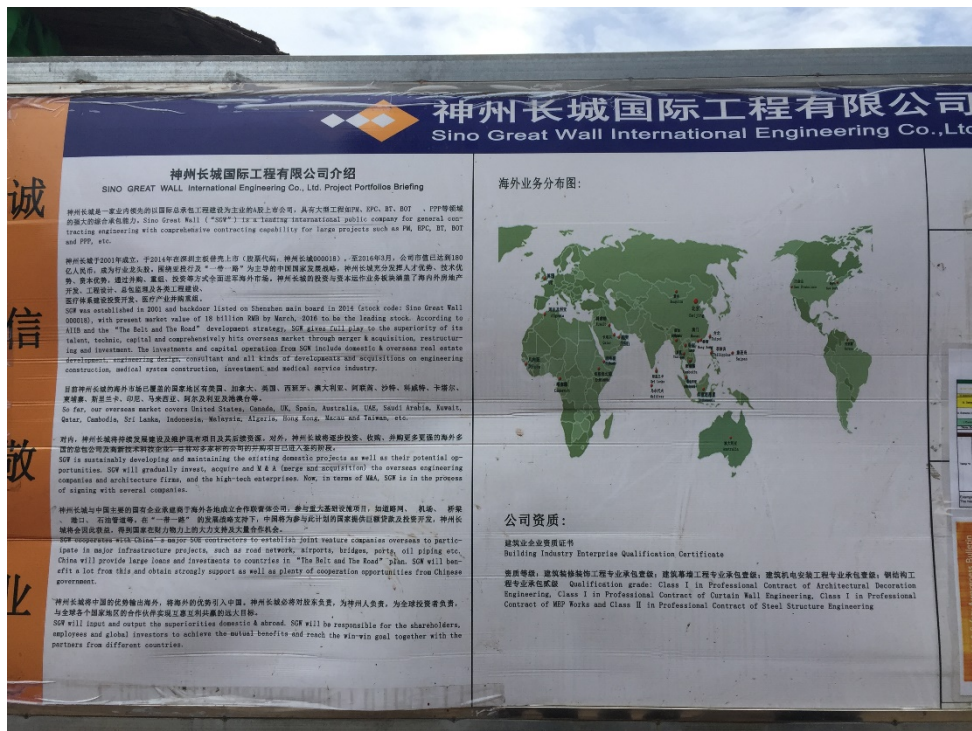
神州长城国际工程有限公司
Sino Great Wall International Engineering Co.,Ltd

诚

信

敬

业

神州长城国际工程有限公司介绍
SINO GREAT WALL International Engineering Co., Ltd. Project Portfolios Briefing

神州长城是一家由内资控股的以国际总承包工程建设为主业的A股上市公司，具有大型工程如PM、EPC、BT、BOT、PPP等领域的强大的综合承包能力。Sino Great Wall ("SGW") is a leading international public company for general contracting engineering with comprehensive contracting capability for large projects such as PM, EPC, BT, BOT and PPP, etc.

神州长城于2001年成立，于2014年在深圳主板借壳上市（股票代码：神州长城000018），至2016年3月，公司市值已达到180亿人民币，成为行业龙头股。围绕亚投行及"一带一路"为主导的中国国家发展战略，神州长城充分发挥人才优势、技术优势、资本优势，通过并购、重组、投资等方式全面进军海外市场。神州长城的投资与资本运作业务板块涵盖了海外外房地产开发、工程设计、总包监理及各类工程建设、医疗体系建设投资开发、医疗产业并购重组。
SGW was established in 2001 and backdoor listed on Shenzhen main board in 2014 (stock code: Sino Great Wall 000018), with present market value of 18 billion RMB by March, 2016 to be the leading stock. According to AIIB and the "The Belt and The Road" development strategy, SGW gives full play to the superiority of its talent, technic, capital and comprehensively hits overseas market through merger & acquisition, restructuring and investment. The investments and capital operation from SGW include domestic & overseas real estate development, engineering design, consultant and all kinds of developments and acquisitions on engineering construction, medical system construction, investment and medical service industry.

目前神州长城的海外市场已覆盖的国家地区有美国、加拿大、英国、西班牙、澳大利亚、阿联酋、沙特、科威特、卡塔尔、柬埔寨、斯里兰卡、印尼、马来西亚、阿尔及利亚及港澳台等。
So far, our overseas market covers United States, Canada, UK, Spain, Australia, UAE, Saudi Arabia, Kuwait, Qatar, Cambodia, Sri Lanka, Indonesia, Malaysia, Algeria, Hong Kong, Macau and Taiwan, etc.

对内，神州长城将持续发展建设及维护现有项目及其后续资源。对外，神州长城将逐步投资、收购、并购更多更强的海外各国的总包公司及高新技术科技企业，目前对多家海外公司的并购项目已进入签约阶段。
SGW is sustainably developing and maintaining the existing domestic projects as well as their potential opportunities. SGW will gradually invest, acquire and M & A (merge and acquisition) the overseas engineering companies and architecture firms, and the high-tech enterprises. Now, in terms of M&A, SGW is in the process of signing with several companies.

神州长城与中国主要的国有企业承建商于海外各地成立合作联营体公司，参与重大基础设施项目，如道路网、机场、桥梁、港口、石油管道等。在"一带一路"的发展战略支持下，中国将为参与此计划的国家提供巨额贷款及投资开发，神州长城将会因此获益，得到国家在财力物力上的大力支持及大量合作机会。
SGW cooperates with China's major SOE contractors to establish joint venture companies overseas to participate in major infrastructure projects, such as road network, airports, bridges, ports, oil piping etc. China will provide large loans and investments to countries in "The Belt and The Road" plan. SGW will benefit a lot from this and obtain strongly support as well as plenty of cooperation opportunities from Chinese government.

神州长城将中国的优势输出海外，将海外的优势引入中国。神州长城必将对股东负责，为神州人负责，为全球投资者负责，与全球各个国家地区的合作伙伴实现互惠互利共赢的远大目标。
SGW will input and output the superiorities domestic & abroad. SGW will be responsible for the shareholders, employees and global investors to achieve the mutual benefits and reach the win-win goal together with the partners from different countries.

海外业务分布图:

公司资质:

建筑业企业资质证书
Building Industry Enterprise Qualification Certificate

资质等级：建筑装修装饰工程专业承包壹级；建筑幕墙工程专业承包壹级；建筑机电安装工程专业承包壹级；钢结构工程专业承包贰级 Qualification grade: Class I in Professional Contract of Architectural Decoration Engineering, Class I in Professional Contract of Curtain Wall Engineering, Class I in Professional Contract of MEP Works and Class II in Professional Contract of Steel Structure Engineering